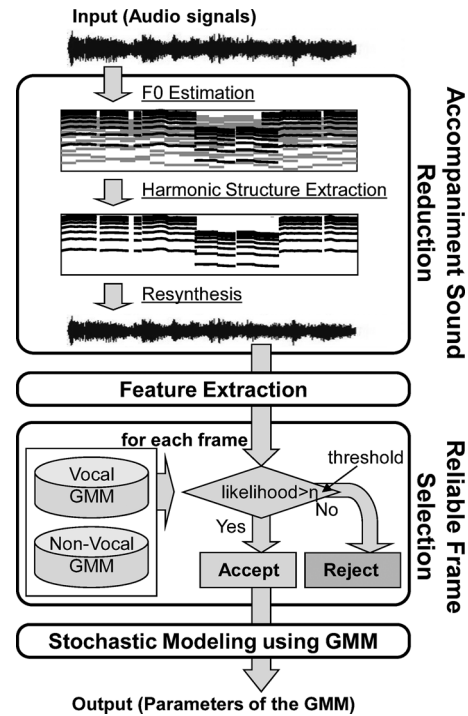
Input (Audio signals)

F0 Estimation

Harmonic Structure Extraction

Resynthesis

Accompaniment Sound Reduction

Feature Extraction

for each frame

Vocal GMM

Non-Vocal GMM

threshold

likelihood>η

Yes

No

Accept

Reject

Reliable Frame Selection

Stochastic Modeling using GMM

Output (Parameters of the GMM)